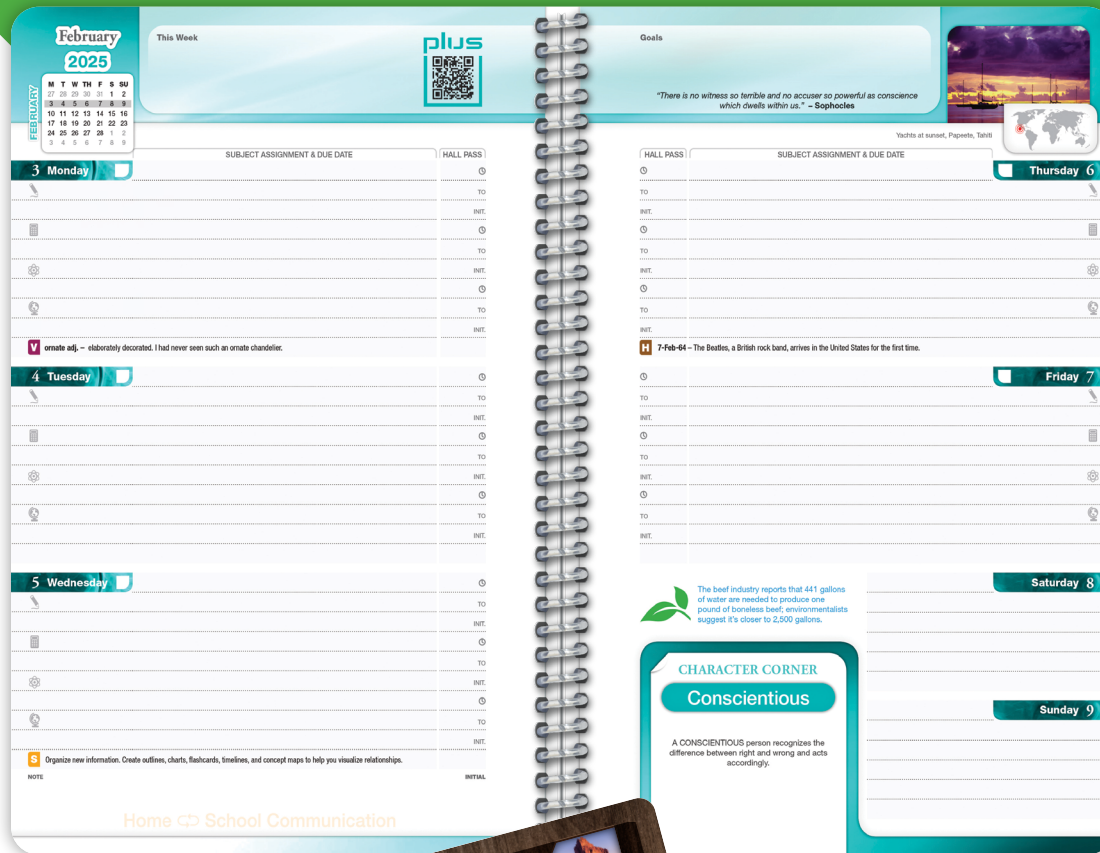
February
2025

FEBRUARY

| M | T | W | TH | F | S | SU |
|---|---|---|---|---|---|---|
| 27 | 28 | 29 | 30 | 31 | 1 | 2 |
| 3 | 4 | 5 | 6 | 7 | 8 | 9 |
| 10 | 11 | 12 | 13 | 14 | 15 | 16 |
| 17 | 18 | 19 | 20 | 21 | 22 | 23 |
| 24 | 25 | 26 | 27 | 28 | 1 | 2 |
| 3 | 4 | 5 | 6 | 7 | 8 | 9 |

This Week

plus

Goals

"There is no witness so terrible and no accuser so powerful as conscience which dwells within us." – Sophocles

Yachts at sunset, Papeete, Tahiti

SUBJECT ASSIGNMENT & DUE DATE
HALL PASS

3 Monday
TO
INIT.
TO
INIT.
TO
INIT.

V ornate adj. – elaborately decorated. I had never seen such an ornate chandelier.

4 Tuesday
TO
INIT.
TO
INIT.
TO
INIT.

5 Wednesday
TO
INIT.
TO
INIT.
TO
INIT.

S Organize new information. Create outlines, charts, flashcards, timelines, and concept maps to help you visualize relationships.

NOTE
INITIAL

Home ⇄ School Communication

HALL PASS
SUBJECT ASSIGNMENT & DUE DATE

Thursday 6
TO
INIT.
TO
INIT.
TO
INIT.

H 7-Feb-64 – The Beatles, a British rock band, arrives in the United States for the first time.

Friday 7
TO
INIT.
TO
INIT.
TO
INIT.

The beef industry reports that 441 gallons of water are needed to produce one pound of boneless beef; environmentalists suggest it's closer to 2,500 gallons.

Saturday 8

CHARACTER CORNER
Conscientious

A CONSCIENTIOUS person recognizes the difference between right and wrong and acts accordingly.

Sunday 9